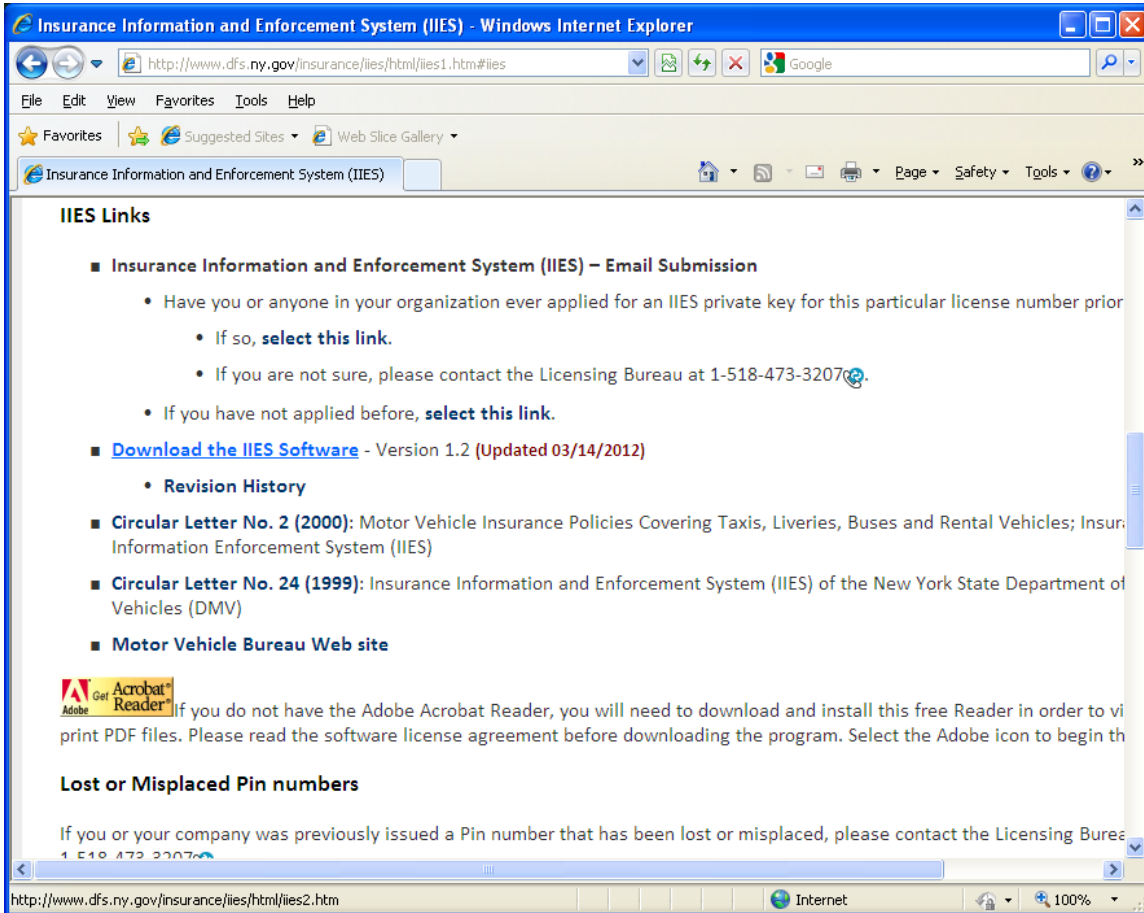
Insurance Information and Enforcement System (IIES) - Windows Internet Explorer

http://www.dfs.ny.gov/insurance/iies/html/iies1.htm#iies

Google

File Edit View Favorites Tools Help

Favorites Suggested Sites Web Slice Gallery

Insurance Information and Enforcement System (IIES)

Page Safety Tools

IIES Links

■ Insurance Information and Enforcement System (IIES) – Email Submission

• Have you or anyone in your organization ever applied for an IIES private key for this particular license number prior

• If so, select this link.

• If you are not sure, please contact the Licensing Bureau at 1-518-473-3207.

• If you have not applied before, select this link.

■ Download the IIES Software - Version 1.2 (Updated 03/14/2012)

• Revision History

■ Circular Letter No. 2 (2000): Motor Vehicle Insurance Policies Covering Taxis, Liveries, Buses and Rental Vehicles; Insur Information Enforcement System (IIES)

■ Circular Letter No. 24 (1999): Insurance Information and Enforcement System (IIES) of the New York State Department of Vehicles (DMV)

■ Motor Vehicle Bureau Web site

Adobe Get Acrobat Reader If you do not have the Adobe Acrobat Reader, you will need to download and install this free Reader in order to vi print PDF files. Please read the software license agreement before downloading the program. Select the Adobe icon to begin th

Lost or Misplaced Pin numbers

If you or your company was previously issued a Pin number that has been lost or misplaced, please contact the Licensing Burea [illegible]

http://www.dfs.ny.gov/insurance/iies/html/iies2.htm

Internet

100%